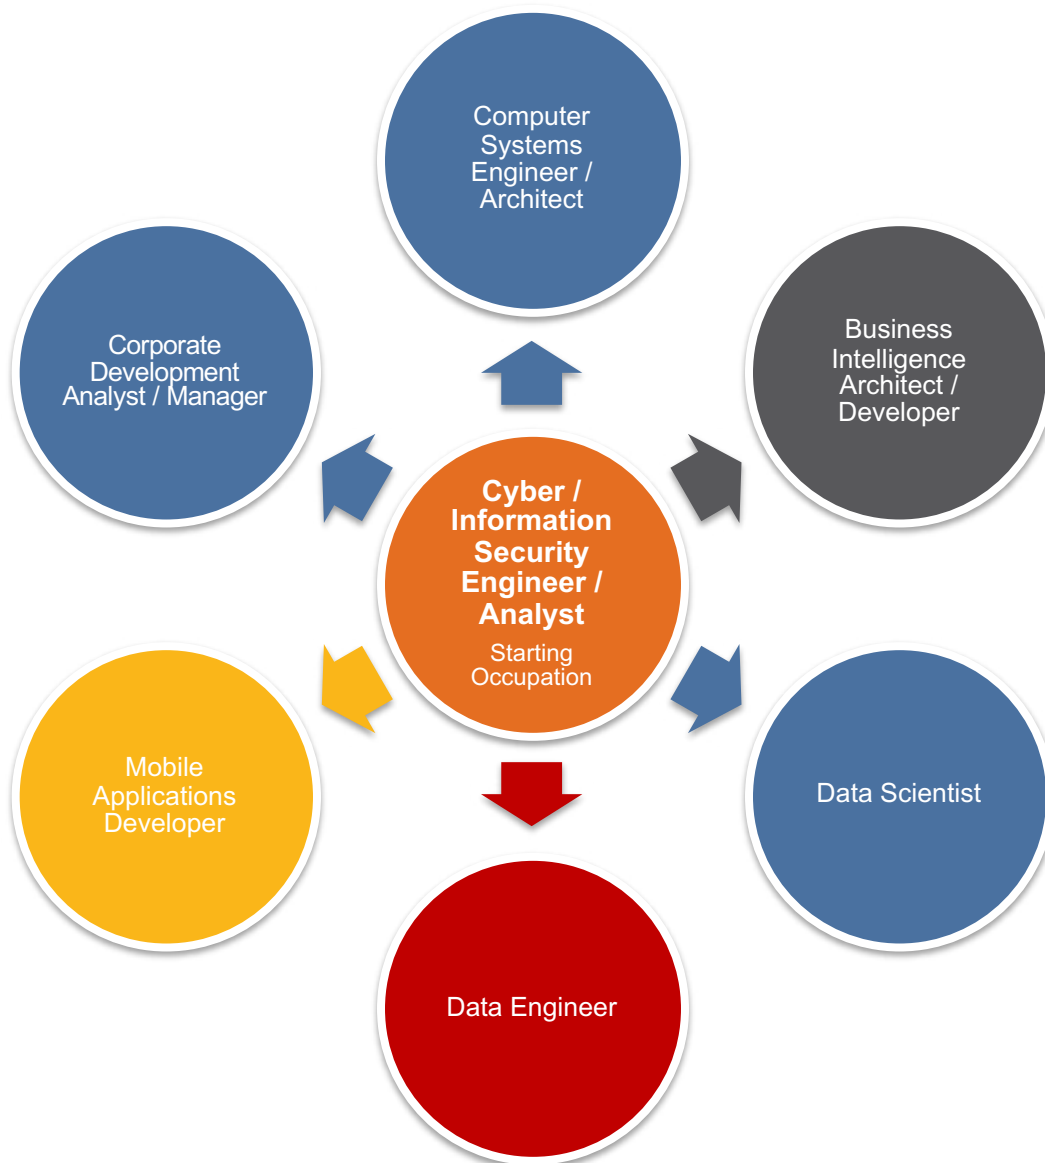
Cyber / Information Security Engineer / Analyst
Starting Occupation

Computer Systems Engineer / Architect

Business Intelligence Architect / Developer

Data Scientist

Data Engineer

Mobile Applications Developer

Corporate Development Analyst / Manager